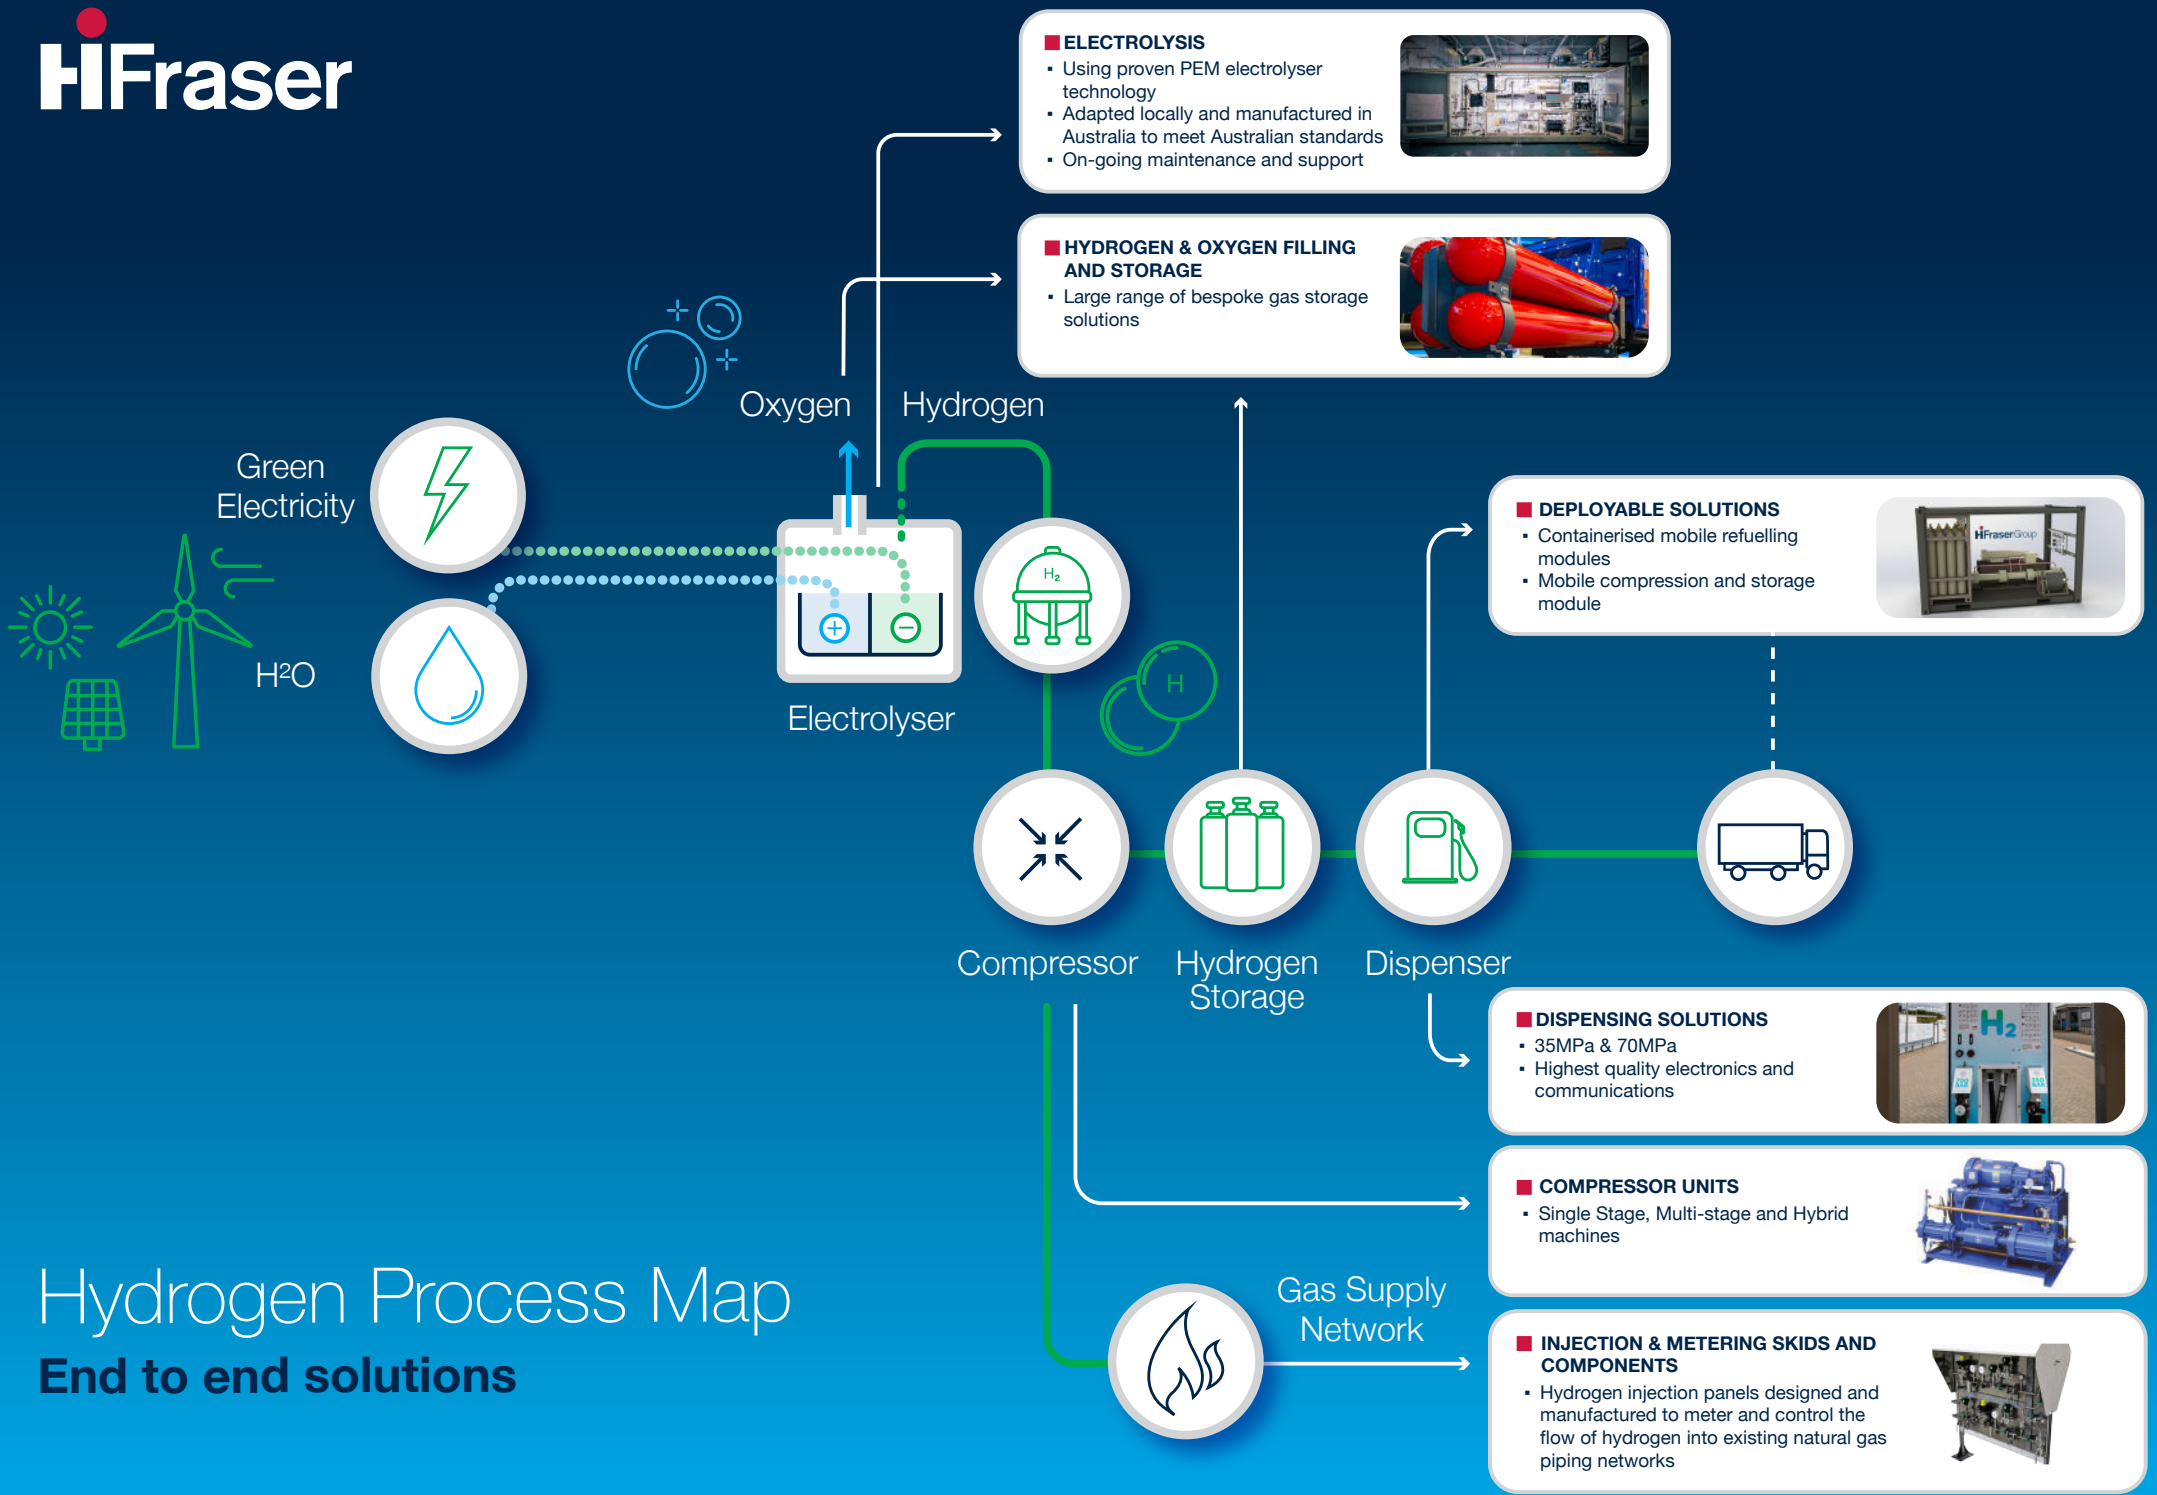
HFraser

ELECTROLYSIS
• Using proven PEM electrolyser technology
• Adapted locally and manufactured in Australia to meet Australian standards
• On-going maintenance and support

HYDROGEN & OXYGEN FILLING AND STORAGE
• Large range of bespoke gas storage solutions

Oxygen

Hydrogen

Green Electricity

H²O

$H_2$

Electrolyser

H

DEPLOYABLE SOLUTIONS
• Containerised mobile refuelling modules
• Mobile compression and storage module

HFraserGroup

Compressor

Hydrogen Storage

Dispenser

DISPENSING SOLUTIONS
• 35MPa & 70MPa
• Highest quality electronics and communications

$H_2$

COMPRESSOR UNITS
• Single Stage, Multi-stage and Hybrid machines

Hydrogen Process Map

End to end solutions

Gas Supply Network

INJECTION & METERING SKIDS AND COMPONENTS
• Hydrogen injection panels designed and manufactured to meter and control the flow of hydrogen into existing natural gas piping networks